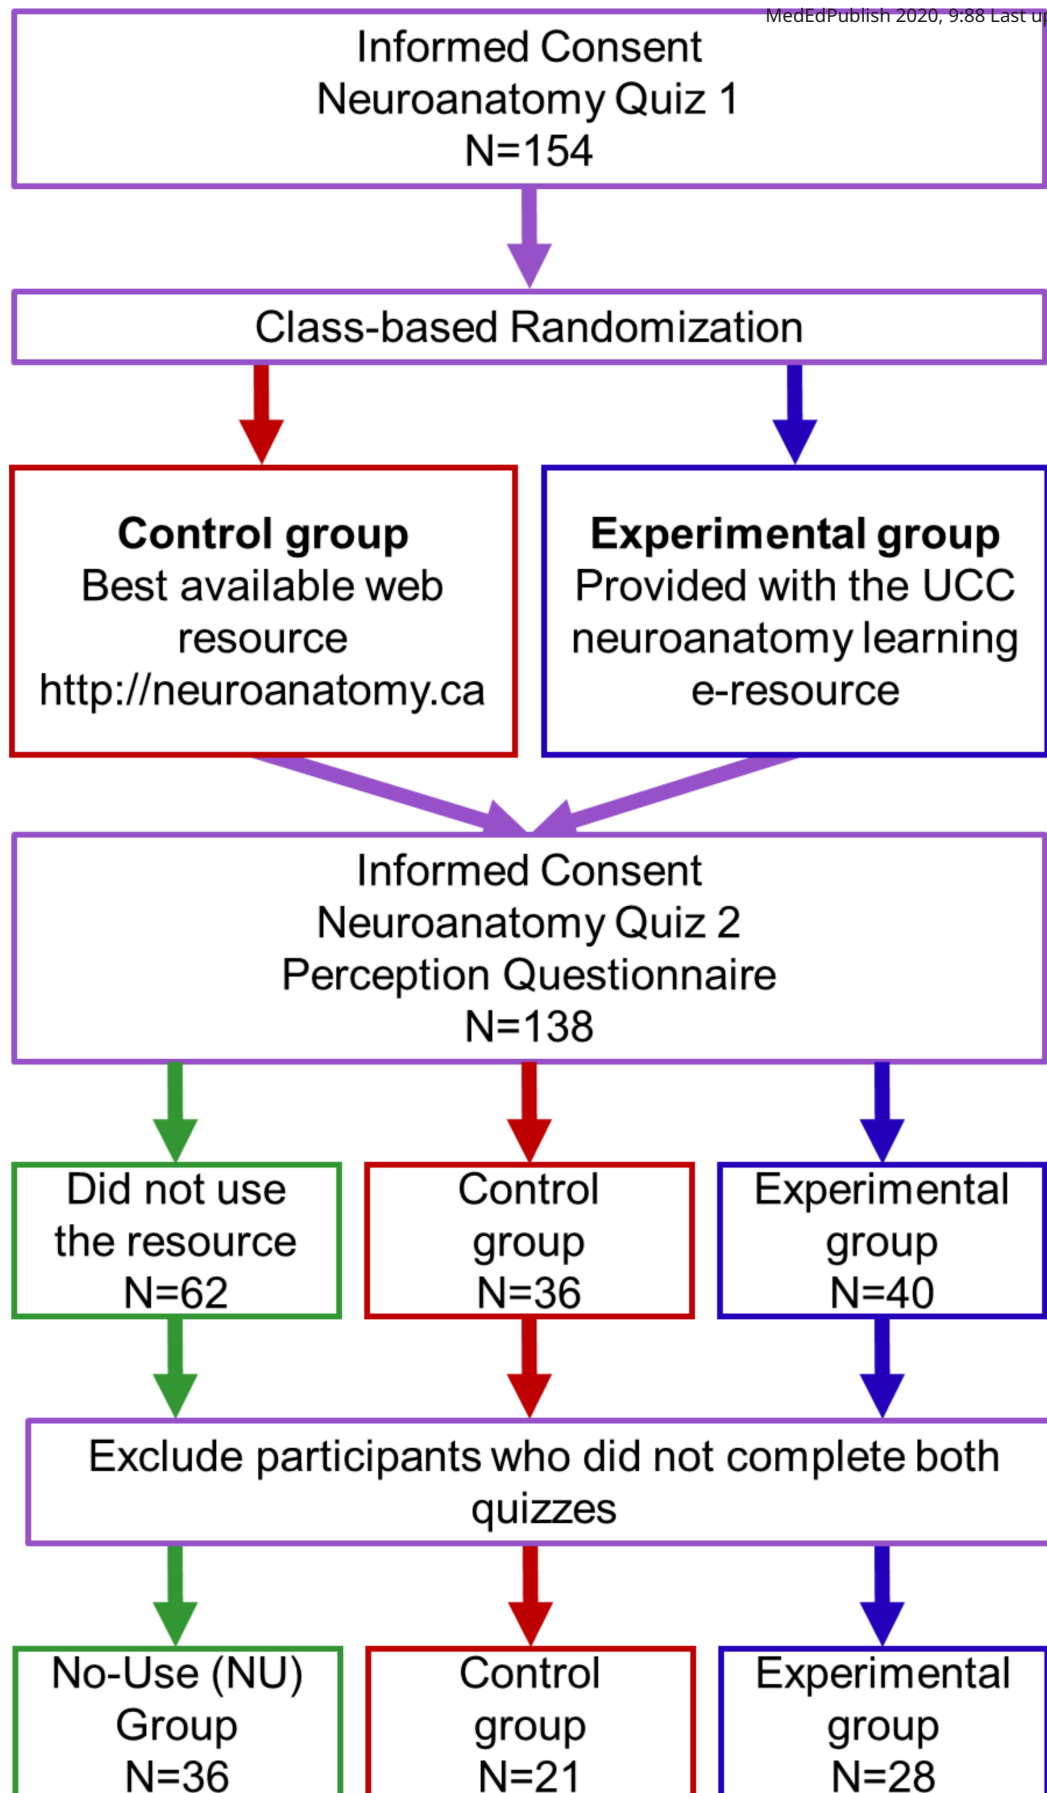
MedEdPublish 2020, 9:88 Last u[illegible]

Informed Consent
Neuroanatomy Quiz 1
N=154

Class-based Randomization

**Control group**
Best available web resource
http://neuroanatomy.ca

**Experimental group**
Provided with the UCC neuroanatomy learning e-resource

Informed Consent
Neuroanatomy Quiz 2
Perception Questionnaire
N=138

Did not use the resource
N=62

Control group
N=36

Experimental group
N=40

Exclude participants who did not complete both quizzes

No-Use (NU) Group
N=36

Control group
N=21

Experimental group
N=28